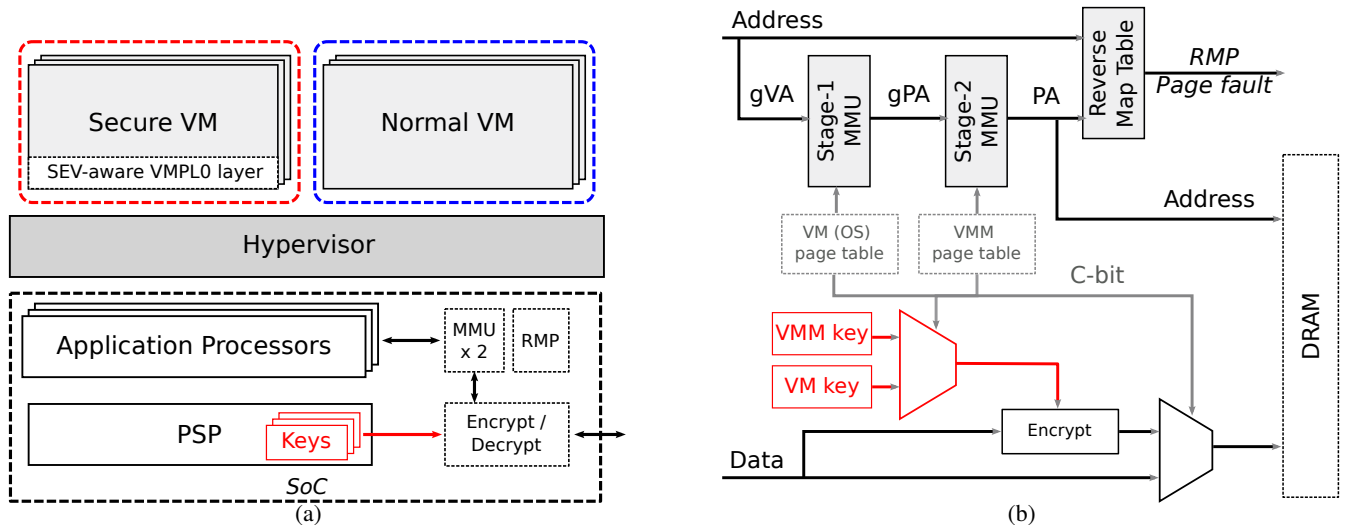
Secure VM

SEV-aware VMPL0 layer

Normal VM

Hypervisor

Application Processors

MMU x 2

RMP

PSP

Keys

Encrypt / Decrypt

SoC

(a)

Address

gVA

Stage-1 MMU

gPA

Stage-2 MMU

PA

Reverse Map Table

RMP Page fault

Address

VM (OS) page table

VMM page table

C-bit

VMM key

VM key

Encrypt

Data

DRAM

(b)